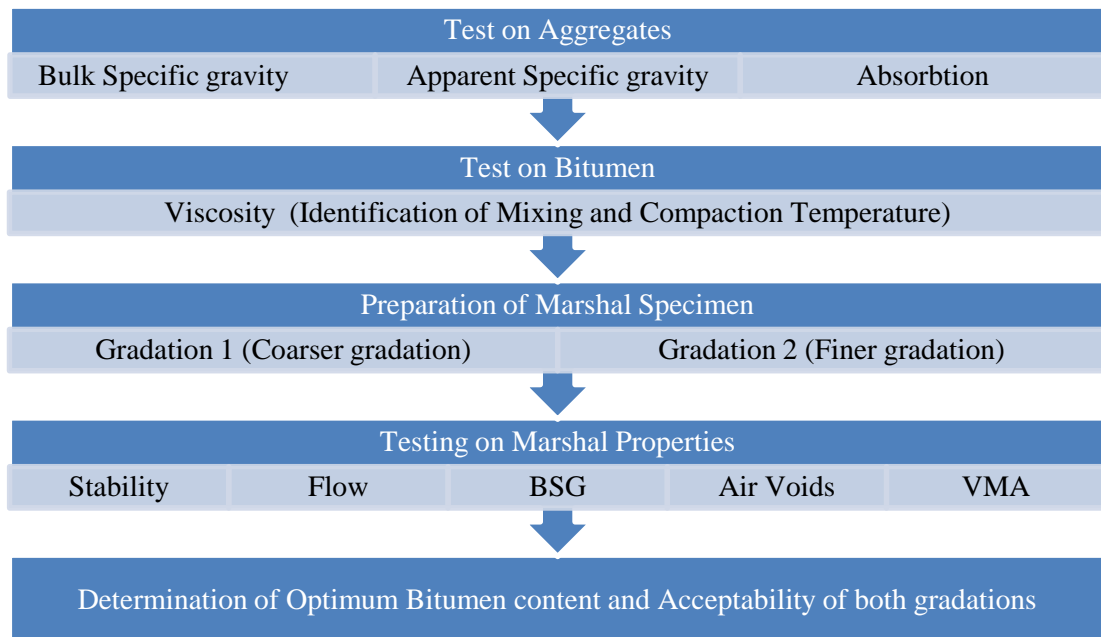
Test on Aggregates

Bulk Specific gravity

Apparent Specific gravity

Absorbtion

Test on Bitumen

Viscosity (Identification of Mixing and Compaction Temperature)

Preparation of Marshal Specimen

Gradation 1 (Coarser gradation)

Gradation 2 (Finer gradation)

Testing on Marshal Properties

Stability

Flow

BSG

Air Voids

VMA

Determination of Optimum Bitumen content and Acceptability of both gradations